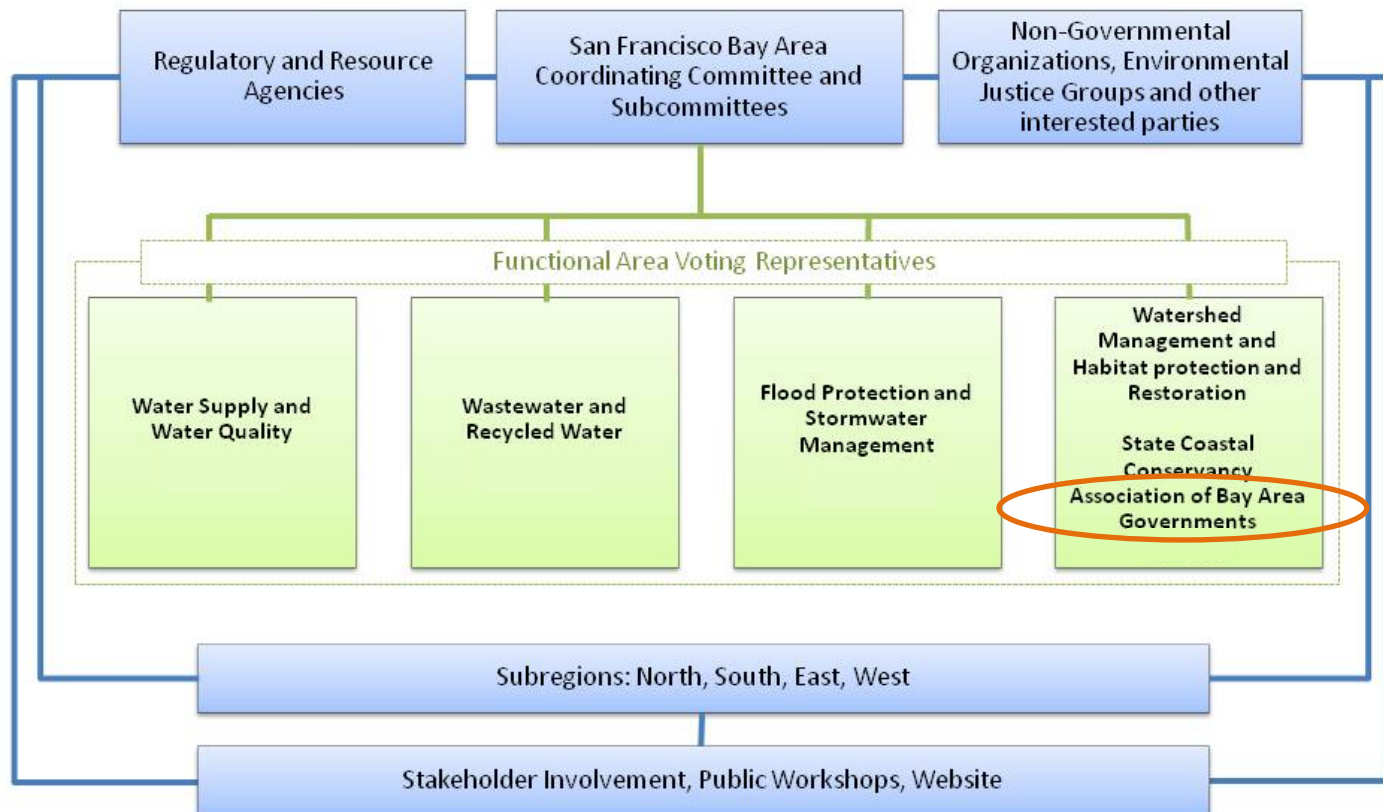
Regulatory and Resource Agencies

San Francisco Bay Area Coordinating Committee and Subcommittees

Non-Governmental Organizations, Environmental Justice Groups and other interested parties

Functional Area Voting Representatives

Water Supply and Water Quality

Wastewater and Recycled Water

Flood Protection and Stormwater Management

Watershed Management and Habitat protection and Restoration

State Coastal Conservancy

Association of Bay Area Governments

Subregions: North, South, East, West

Stakeholder Involvement, Public Workshops, Website